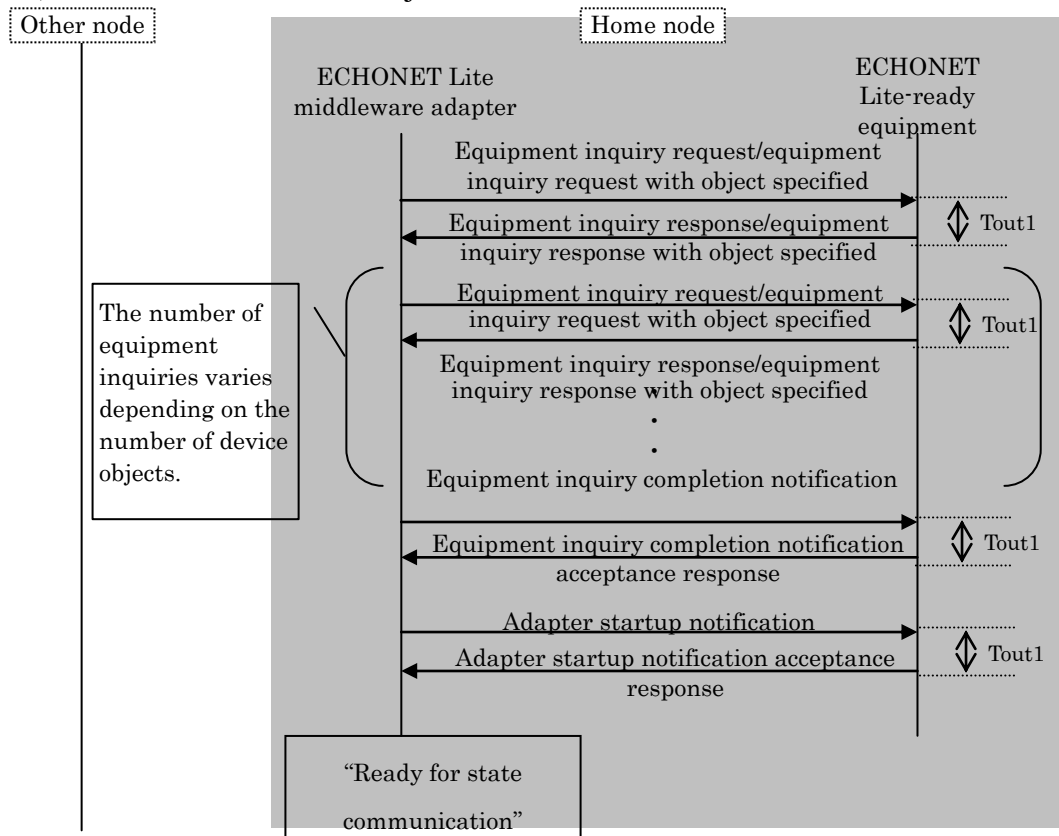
Other node

Home node

ECHONET Lite middleware adapter

ECHONET Lite-ready equipment

Equipment inquiry request/equipment inquiry request with object specified

Equipment inquiry response/equipment inquiry response with object specified

Tout1

The number of equipment inquiries varies depending on the number of device objects.

Equipment inquiry request/equipment inquiry request with object specified

Tout1

Equipment inquiry response/equipment inquiry response with object specified

・

・

Equipment inquiry completion notification

Equipment inquiry completion notification acceptance response

Tout1

Adapter startup notification

Adapter startup notification acceptance response

Tout1

"Ready for state communication"